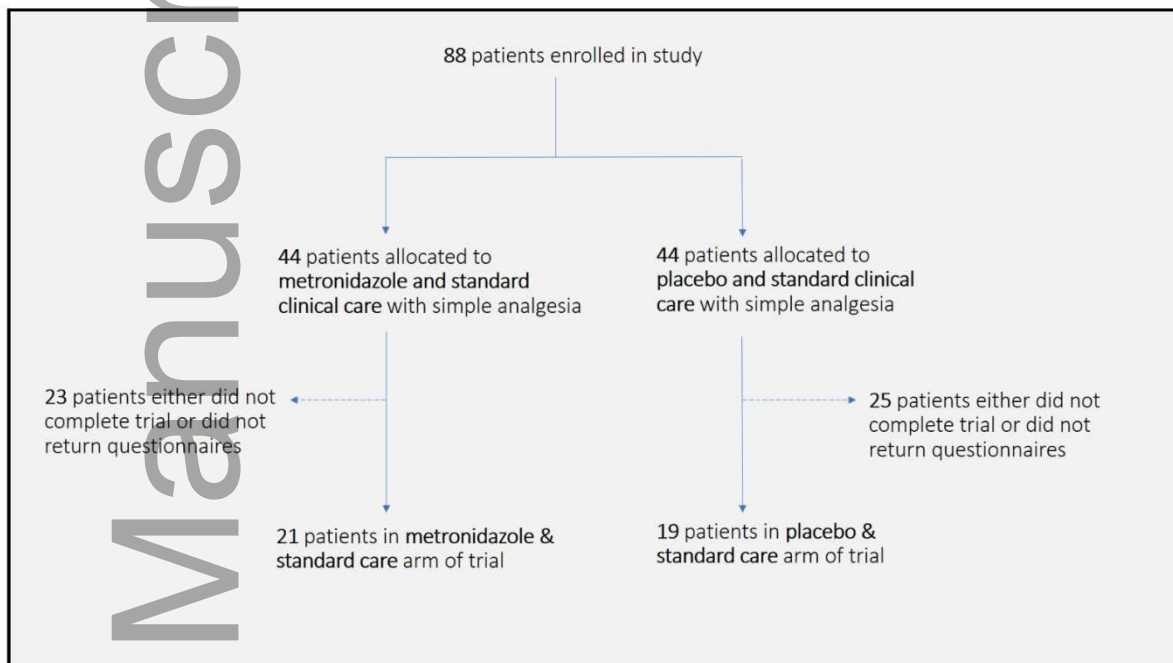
Manusc

88 patients enrolled in study

44 patients allocated to metronidazole and standard clinical care with simple analgesia

44 patients allocated to placebo and standard clinical care with simple analgesia

23 patients either did not complete trial or did not return questionnaires

25 patients either did not complete trial or did not return questionnaires

21 patients in metronidazole & standard care arm of trial

19 patients in placebo & standard care arm of trial